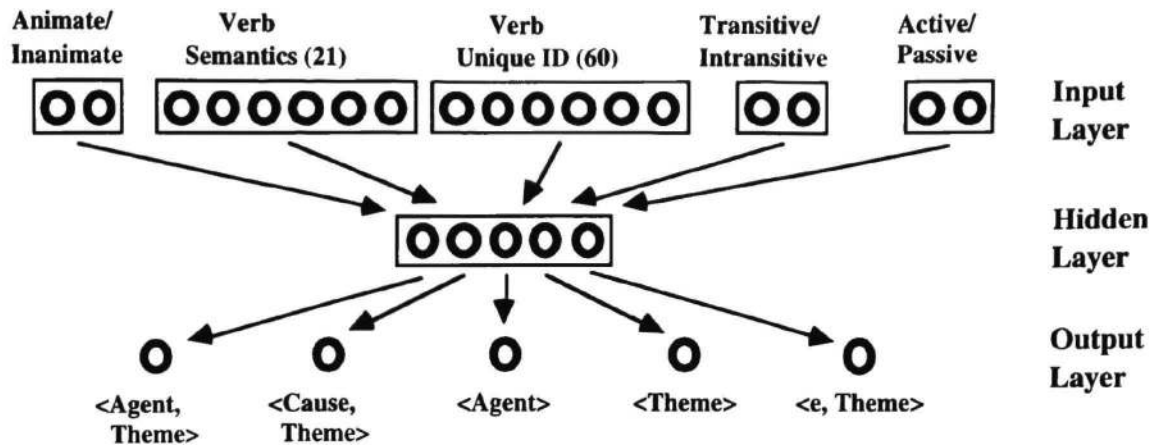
Animate/ Inanimate

Verb Semantics (21)

Verb Unique ID (60)

Transitive/ Intransitive

Active/ Passive

Input Layer

Hidden Layer

Output Layer

<Agent, Theme>

<Cause, Theme>

<Agent>

<Theme>

<e, Theme>